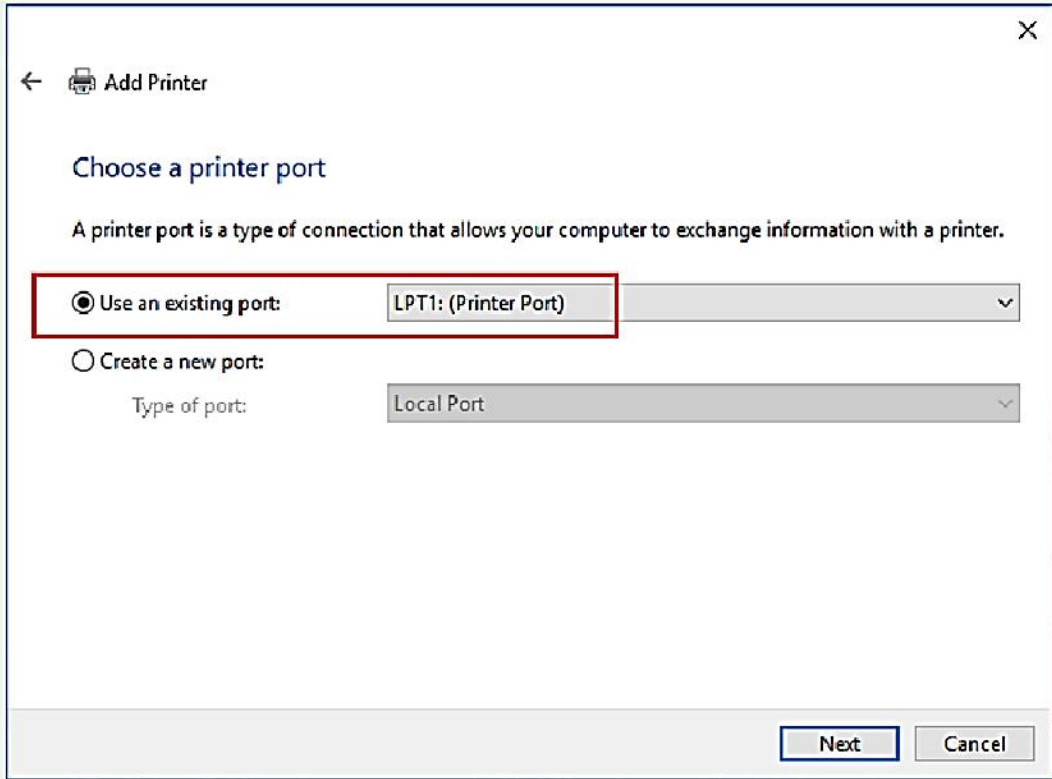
×

← Add Printer

Choose a printer port

A printer port is a type of connection that allows your computer to exchange information with a printer.

Use an existing port: LPT1: (Printer Port)

Create a new port:

Type of port: Local Port

Next Cancel